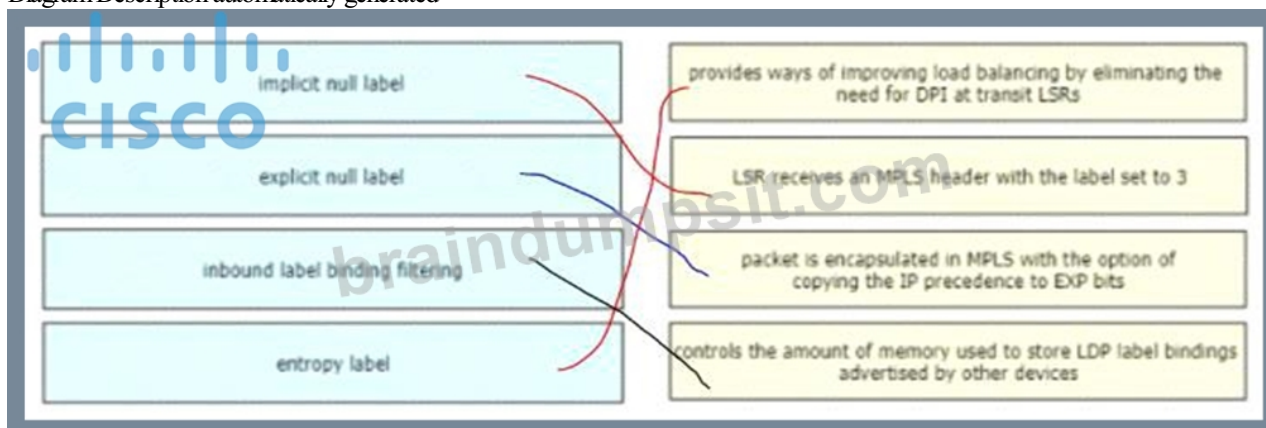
Diagram Description automatically generated

CISCO

implicit null label

explicit null label

inbound label binding filtering

entropy label

provides ways of improving load balancing by eliminating the need for DPI at transit LSRs

LSR receives an MPLS header with the label set to 3

packet is encapsulated in MPLS with the option of copying the IP precedence to EXP bits

controls the amount of memory used to store LDP label bindings advertised by other devices

braindumpsit.com